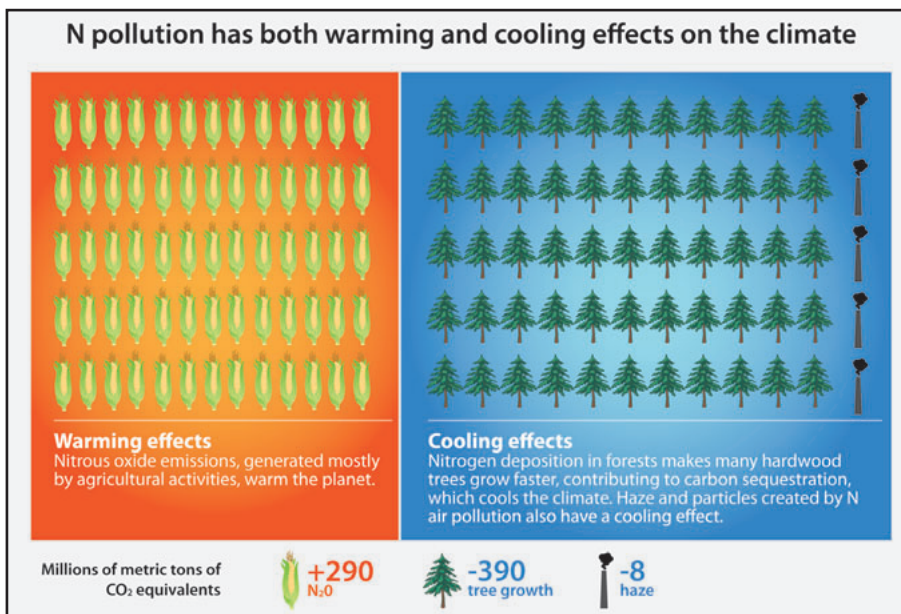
N pollution has both warming and cooling effects on the climate

Warming effects
Nitrous oxide emissions, generated mostly by agricultural activities, warm the planet.

Cooling effects
Nitrogen deposition in forests makes many hardwood trees grow faster, contributing to carbon sequestration, which cools the climate. Haze and particles created by N air pollution also have a cooling effect.

Millions of metric tons of $CO_2$ equivalents

+290
$N_20$

-390
tree growth

-8
haze